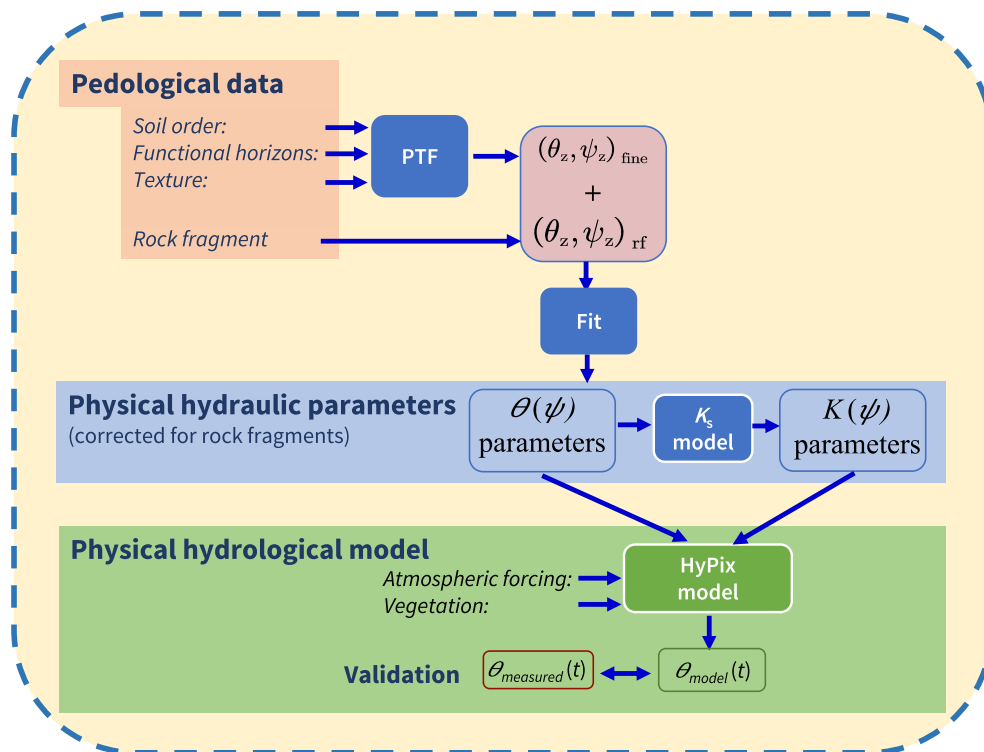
Pedological data

Soil order:
Functional horizons:
Texture:

Rock fragment

PTF

$(\theta_z, \psi_z)_{\text{fine}}$
+
$(\theta_z, \psi_z)_{\text{rf}}$

Fit

Physical hydraulic parameters
(corrected for rock fragments)

$\theta(\psi)$ parameters

$K_s$ model

$K(\psi)$ parameters

Physical hydrological model

Atmospheric forcing:
Vegetation:

HyPix model

Validation

$\theta_{measured}(t)$

$\theta_{model}(t)$